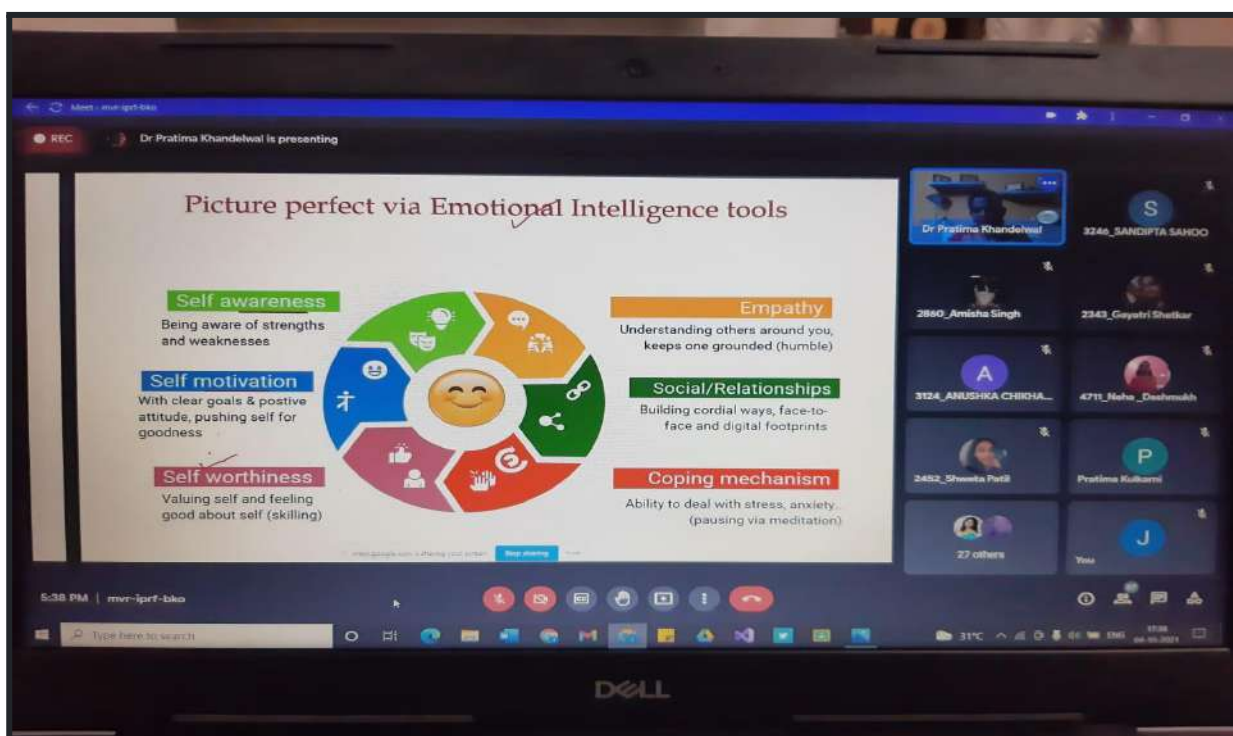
Meet - mvr-iprf-bko

REC

Dr Pratima Khandelwal is presenting

Picture perfect via Emotional Intelligence tools

Self awareness
Being aware of strengths and weaknesses

Self motivation
With clear goals & postive attitude, pushing self for goodness

Self worthiness
Valuing self and feeling good about self (skilling)

Empathy
Understanding others around you, keeps one grounded (humble)

Social/Relationships
Building cordial ways, face-to-face and digital footprints

Coping mechanism
Ability to deal with stress, anxiety (pausing via meditation)

meet.google.com is sharing your screen. Stop sharing Hide

Dr Pratima Khandelwal

S
3246_SANDIPTA SAHOO

2860_Amisha Singh

2343_Gayatri Shelkar

A
3124_ANUSHKA CHIKHA...

4711_Neha_Deshmukh

2452_Shweta Patil

P
Pratima Kulkarni

27 others

J
You

5:38 PM | mvr-iprf-bko

Type here to search

31°C ENG 17:38 04-10-2021

DELL